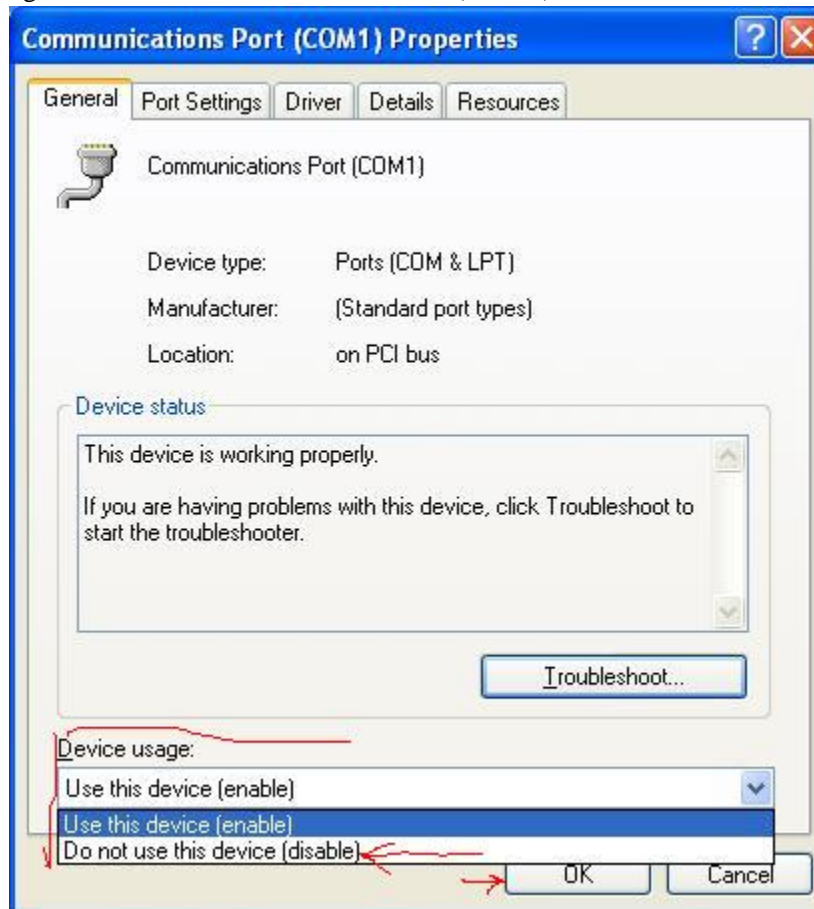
Communications Port (COM1) Properties

General | Port Settings | Driver | Details | Resources

Communications Port (COM1)

Device type: Ports (COM & LPT)

Manufacturer: (Standard port types)

Location: on PCI bus

Device status

This device is working properly.

If you are having problems with this device, click Troubleshoot to start the troubleshooter.

Troubleshoot...

Device usage:

Use this device (enable)

Use this device (enable)

Do not use this device (disable)

OK

Cancel